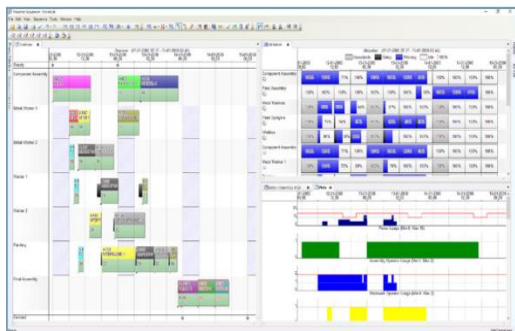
Component Assembly

Metal Worker 1

Metal Worker 2

Painter 1

Painter 2

Painting

Final Assembly

Component Assembly

Final Assembly

Paint Finishing

Paint Sprayers

Welding

Component Assembly

Paint Sprayer Usage

Assembly Operator Usage

Weekends Operator Usage

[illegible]